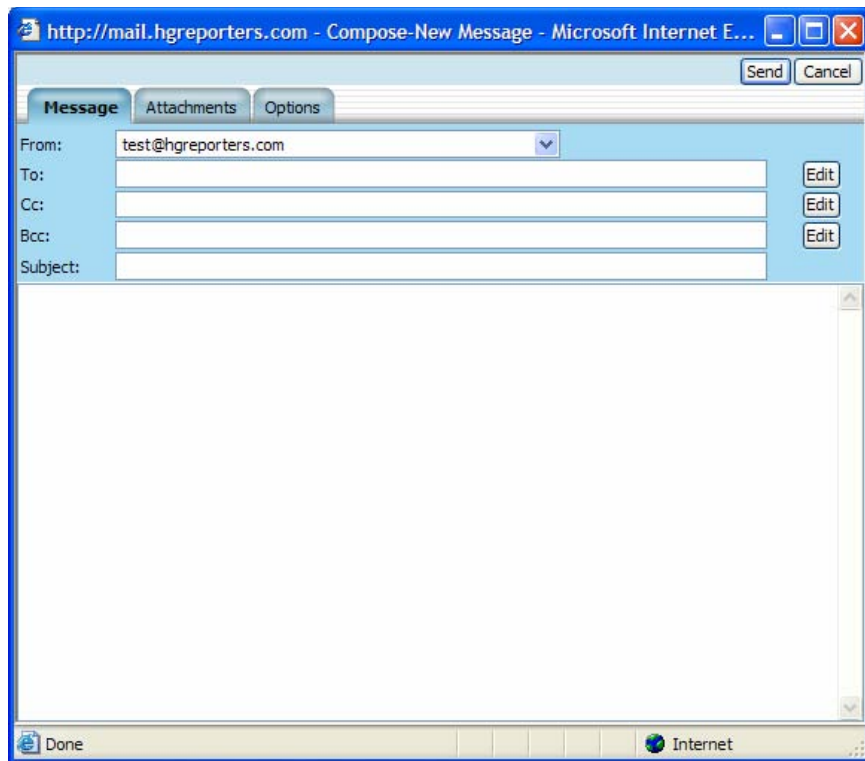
http://mail.hgreporters.com - Compose-New Message - Microsoft Internet E...

Send Cancel

Message Attachments Options

From: test@hgreporters.com

To: Edit

Cc: Edit

Bcc: Edit

Subject:

Done Internet